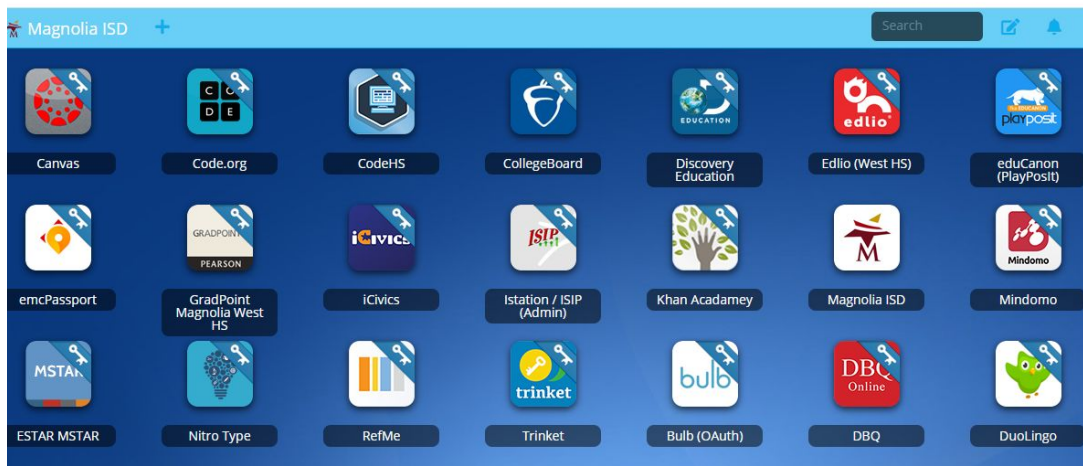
Magnolia ISD +

Search

C O D E

EDUCATION

edlio

playposit

GRADPOINT PEARSON

iCivics

ISIP

M

Mindomo

MSTAR

trinket

bulb

DBQ Online

Canvas

Code.org

CodeHS

CollegeBoard

Discovery Education

Edlio (West HS)

eduCanon (PlayPosIt)

emcPassport

GradPoint Magnolia West HS

iCivics

Istation / ISIP (Admin)

Khan Acadamey

Magnolia ISD

Mindomo

ESTAR MSTAR

Nitro Type

RefMe

Trinket

Bulb (OAuth)

DBQ

DuoLingo